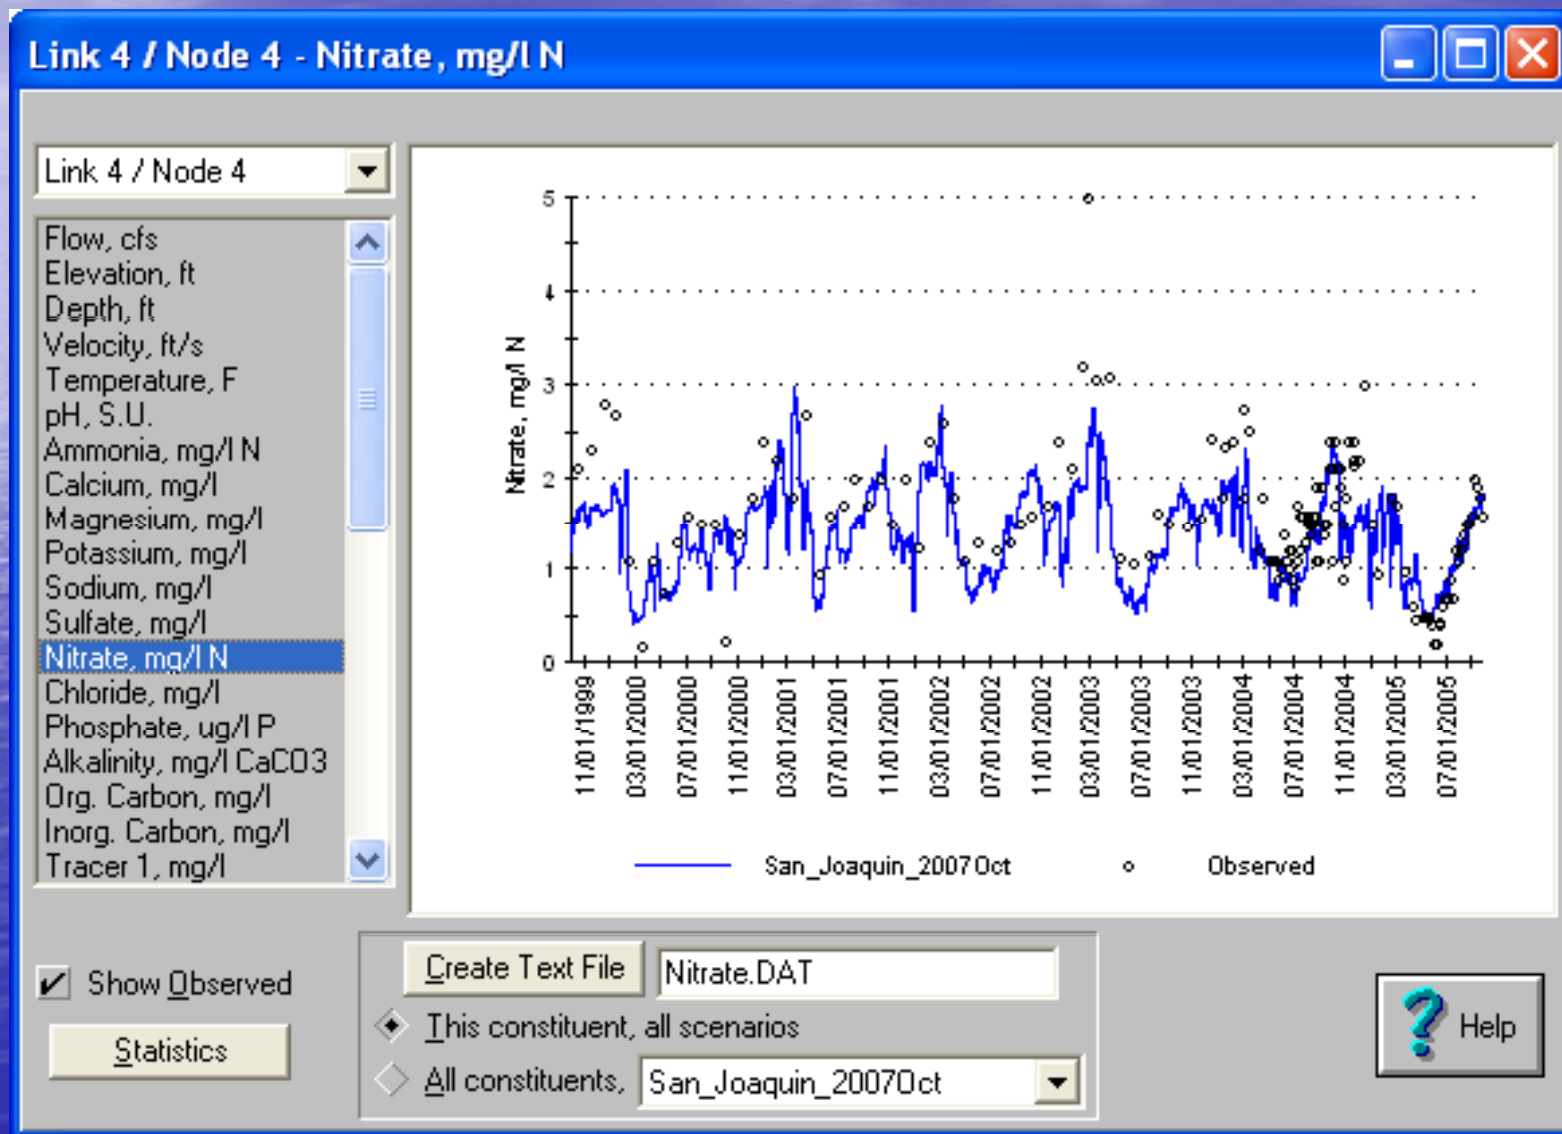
Link 4 / Node 4 - Nitrate, mg/l N

Link 4 / Node 4

Flow, cfs
Elevation, ft
Depth, ft
Velocity, ft/s
Temperature, F
pH, S.U.
Ammonia, mg/l N
Calcium, mg/l
Magnesium, mg/l
Potassium, mg/l
Sodium, mg/l
Sulfate, mg/l
Nitrate, mg/l N
Chloride, mg/l
Phosphate, ug/l P
Alkalinity, mg/l CaCO3
Org. Carbon, mg/l
Inorg. Carbon, mg/l
Tracer 1, mg/l

Nitrate, mg/l N

5
4
3
2
1
0

11/01/1999
03/01/2000
07/01/2000
11/01/2000
03/01/2001
07/01/2001
11/01/2001
03/01/2002
07/01/2002
11/01/2002
03/01/2003
07/01/2003
11/01/2003
03/01/2004
07/01/2004
11/01/2004
03/01/2005
07/01/2005

San_Joaquin_2007Oct
Observed

Show Observed

Statistics

Create Text File
Nitrate.DAT
This constituent, all scenarios
All constituents, San_Joaquin_2007Oct

Help